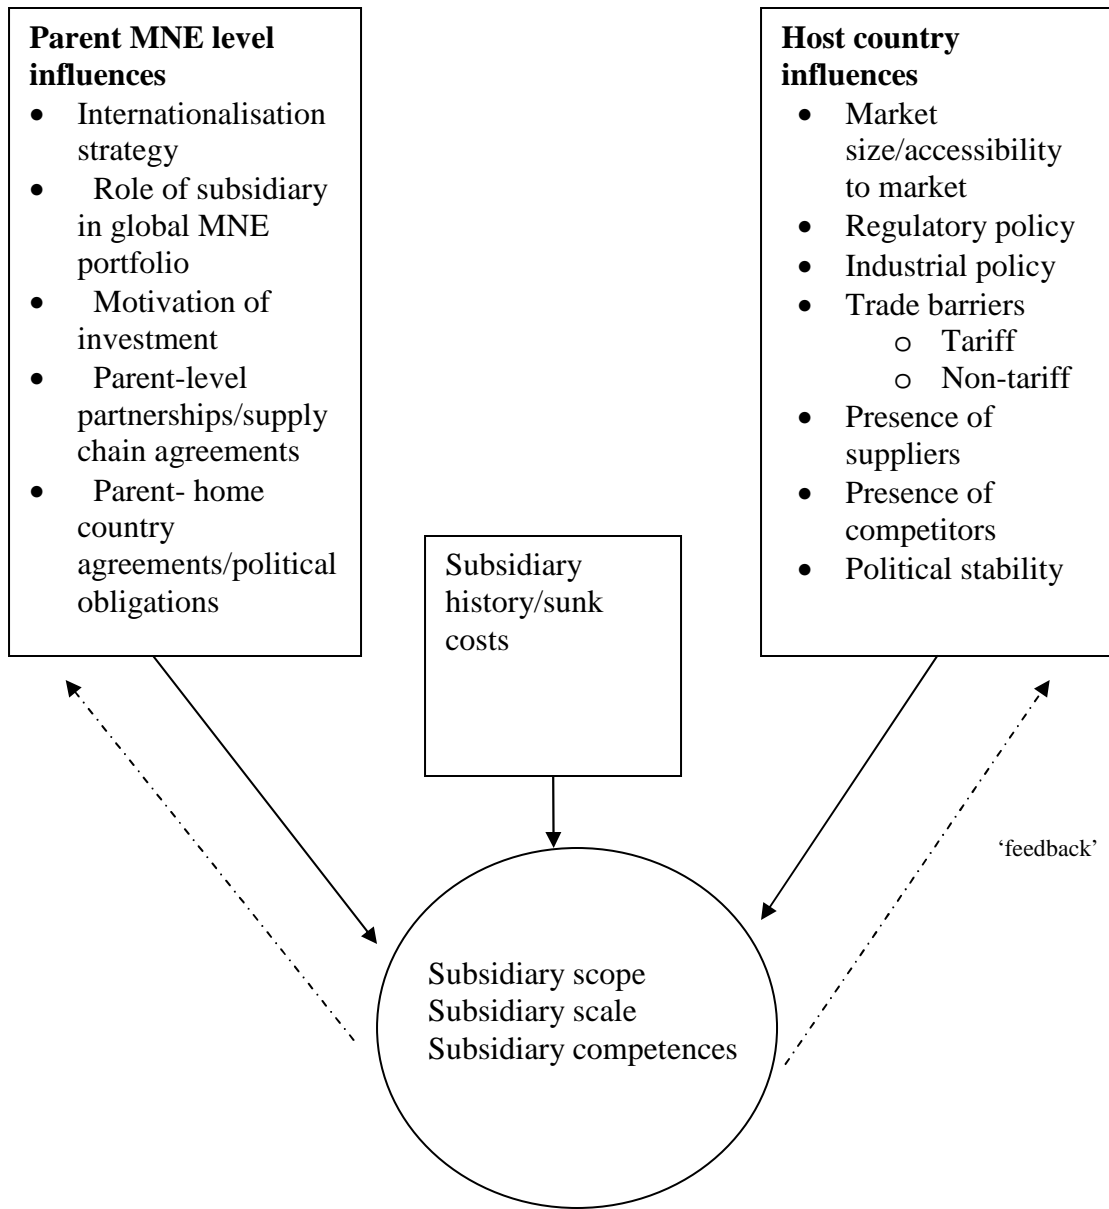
**Parent MNE level influences**
- Internationalisation strategy
- Role of subsidiary in global MNE portfolio
- Motivation of investment
- Parent-level partnerships/supply chain agreements
- Parent- home country agreements/political obligations

**Host country influences**
- Market size/accessibility to market
- Regulatory policy
- Industrial policy
- Trade barriers
  - Tariff
  - Non-tariff
- Presence of suppliers
- Presence of competitors
- Political stability

Subsidiary history/sunk costs

'feedback'

Subsidiary scope
Subsidiary scale
Subsidiary competences